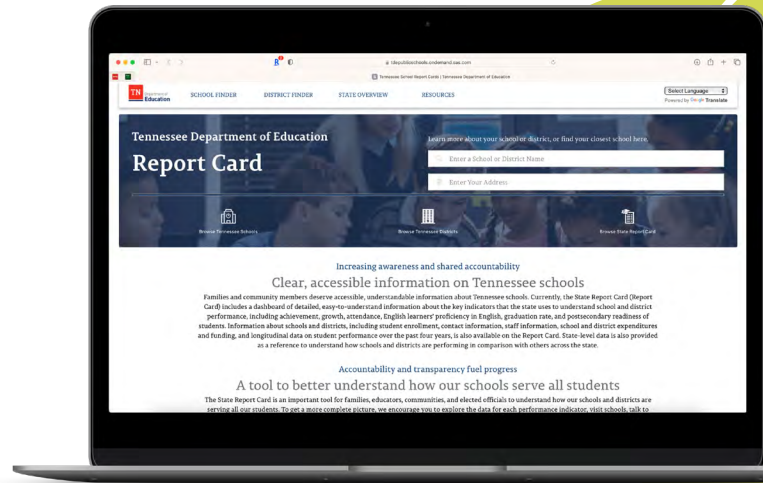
tdepublicschools.ondemand.sas.com

Tennessee School Report Cards | Tennessee Department of Education

TN Department of Education

SCHOOL FINDER

DISTRICT FINDER

STATE OVERVIEW

RESOURCES

Select Language

Powered by Google Translate

Tennessee Department of Education

Report Card

Learn more about your school or district, or find your closest school here.

Enter a School or District Name

Enter Your Address

Browse Tennessee Schools

Browse Tennessee Districts

Browse State Report Card

Increasing awareness and shared accountability

Clear, accessible information on Tennessee schools

Families and community members deserve accessible, understandable information about Tennessee schools. Currently, the State Report Card (Report Card) includes a dashboard of detailed, easy-to-understand information about the key indicators that the state uses to understand school and district performance, including achievement, growth, attendance, English learners' proficiency in English, graduation rate, and postsecondary readiness of students. Information about schools and districts, including student enrollment, contact information, staff information, school and district expenditures and funding, and longitudinal data on student performance over the past four years, is also available on the Report Card. State-level data is also provided as a reference to understand how schools and districts are performing in comparison with others across the state.

Accountability and transparency fuel progress

A tool to better understand how our schools serve all students

The State Report Card is an important tool for families, educators, communities, and elected officials to understand how our schools and districts are serving all our students. To get a more complete picture, we encourage you to explore the data for each performance indicator, visit schools, talk to